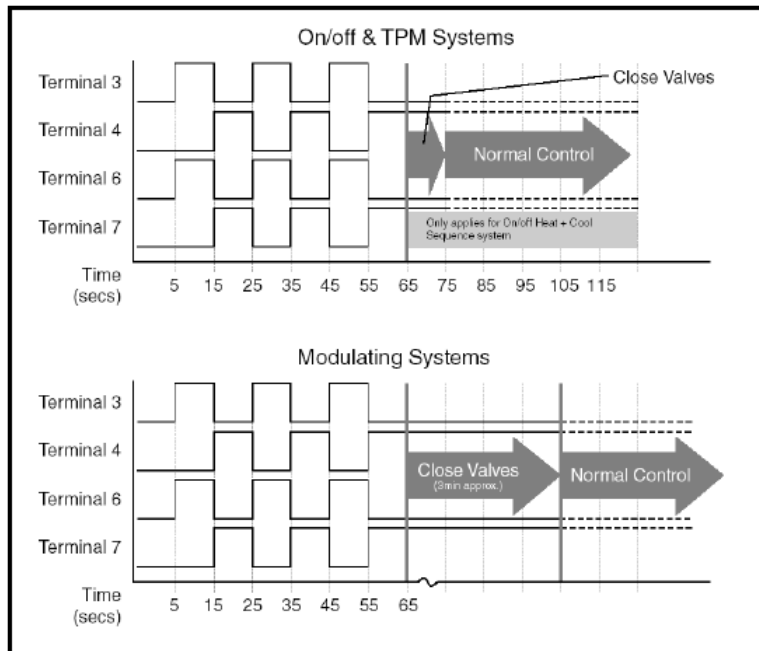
On/off & TPM Systems

Terminal 3

Terminal 4

Terminal 6

Terminal 7

Close Valves

Normal Control

Only applies for On/off Heat + Cool Sequence system

Time (secs)

5 15 25 35 45 55 65 75 85 95 105 115

Modulating Systems

Terminal 3

Terminal 4

Terminal 6

Terminal 7

Close Valves (3min approx.)

Normal Control

Time (secs)

5 15 25 35 45 55 65